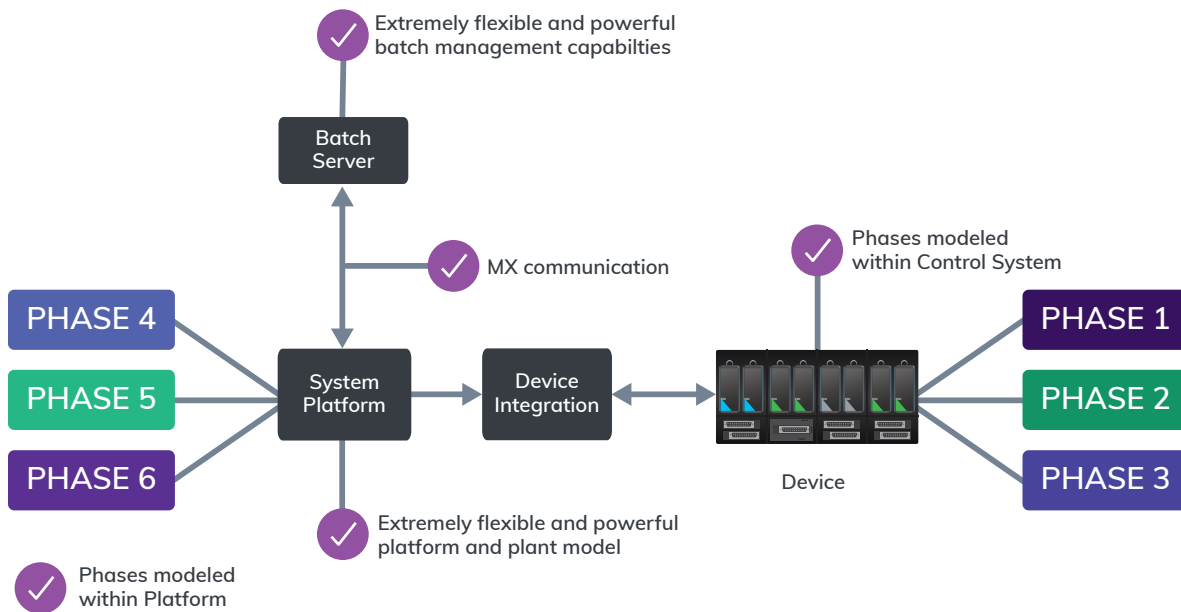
Extremely flexible and powerful batch management capabilties

Batch Server

MX communication

Phases modeled within Control System

PHASE 4

PHASE 5

PHASE 6

System Platform

Device Integration

PHASE 1

PHASE 2

PHASE 3

Device

Extremely flexible and powerful platform and plant model

Phases modeled within Platform